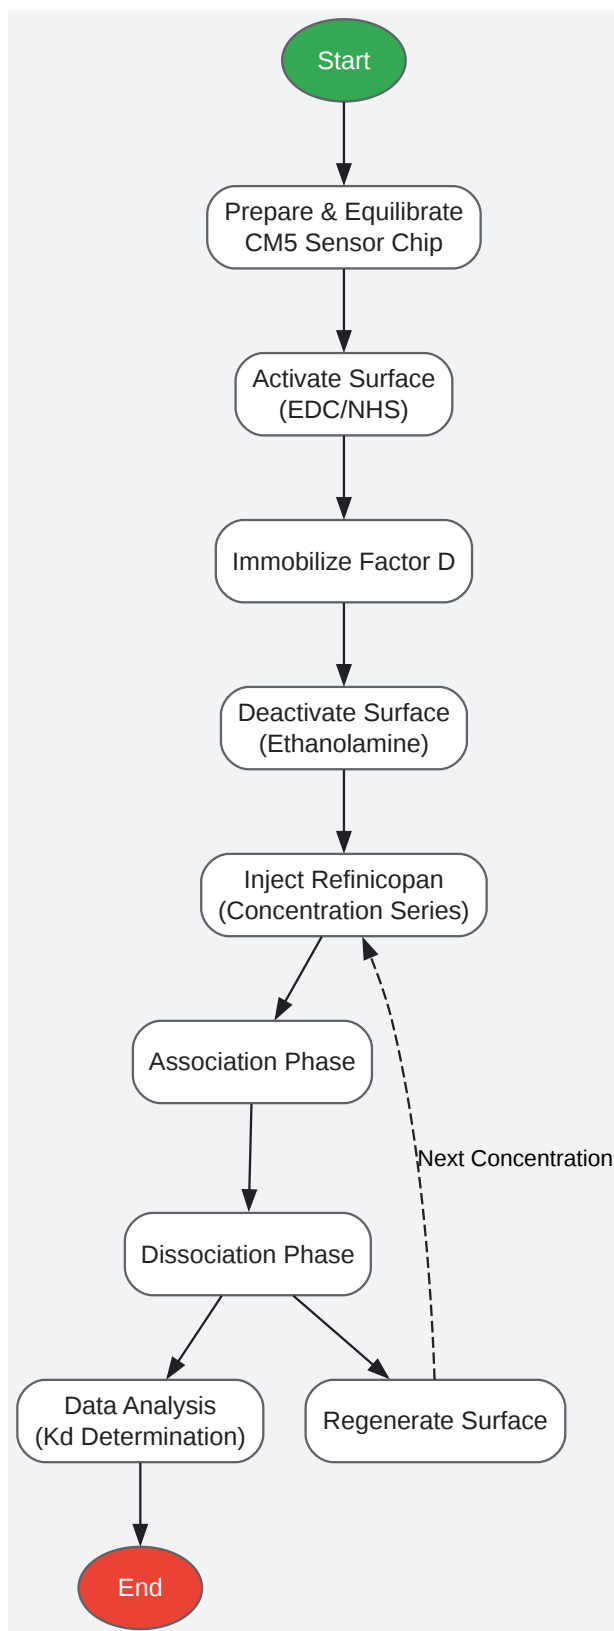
Start

Prepare & Equilibrate CM5 Sensor Chip

Activate Surface (EDC/NHS)

Immobilize Factor D

Deactivate Surface (Ethanolamine)

Inject Refinicopan (Concentration Series)

Association Phase

Next Concentration

Dissociation Phase

Data Analysis (Kd Determination)

Regenerate Surface

End